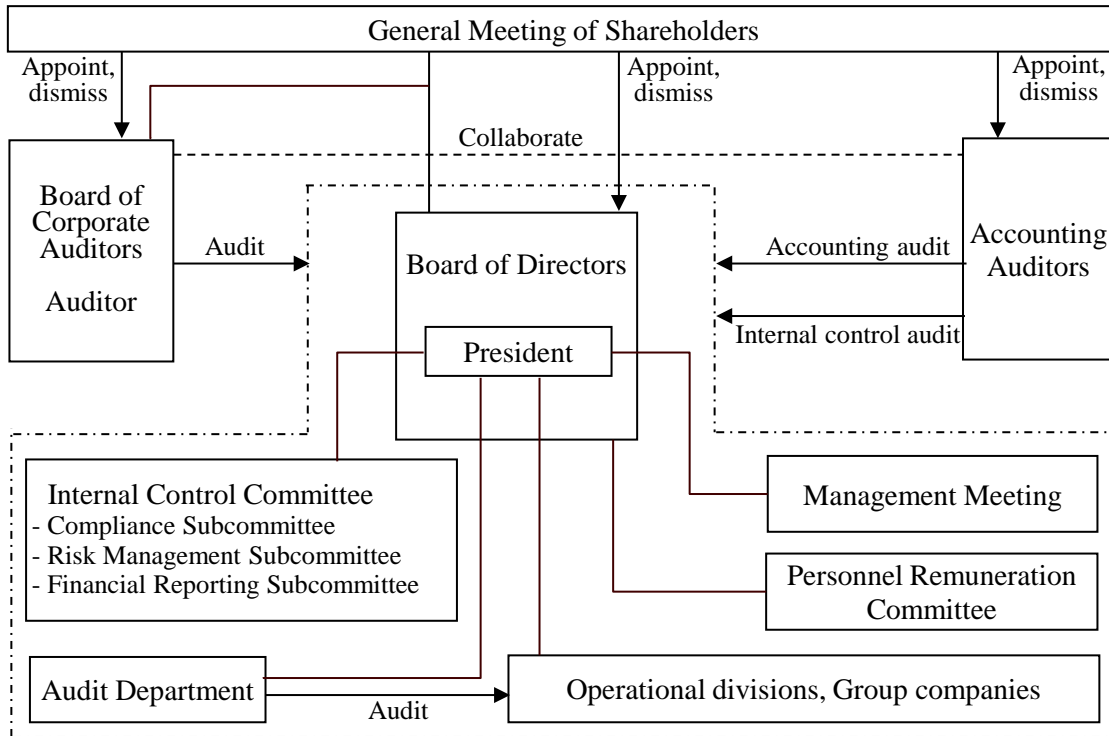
General Meeting of Shareholders

Appoint, dismiss

Appoint, dismiss

Appoint, dismiss

Collaborate

Board of Corporate Auditors

Auditor

Audit

Board of Directors

Accounting audit

Accounting Auditors

Internal control audit

President

Internal Control Committee
- Compliance Subcommittee
- Risk Management Subcommittee
- Financial Reporting Subcommittee

Management Meeting

Personnel Remuneration Committee

Audit Department

Audit

Operational divisions, Group companies